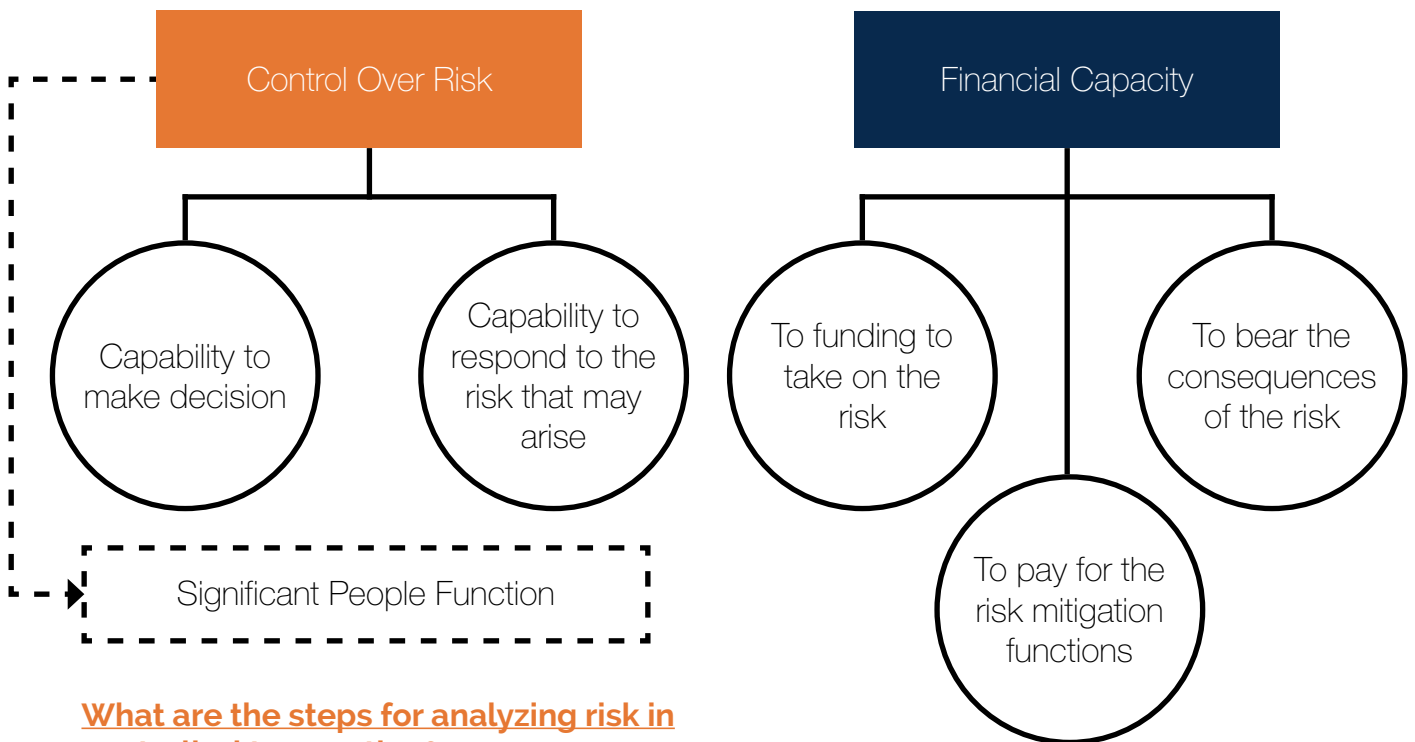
Control Over Risk

Capability to make decision

Capability to respond to the risk that may arise

Significant People Function

Financial Capacity

To funding to take on the risk

To pay for the risk mitigation functions

To bear the consequences of the risk

What are the steps for analyzing risk in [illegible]